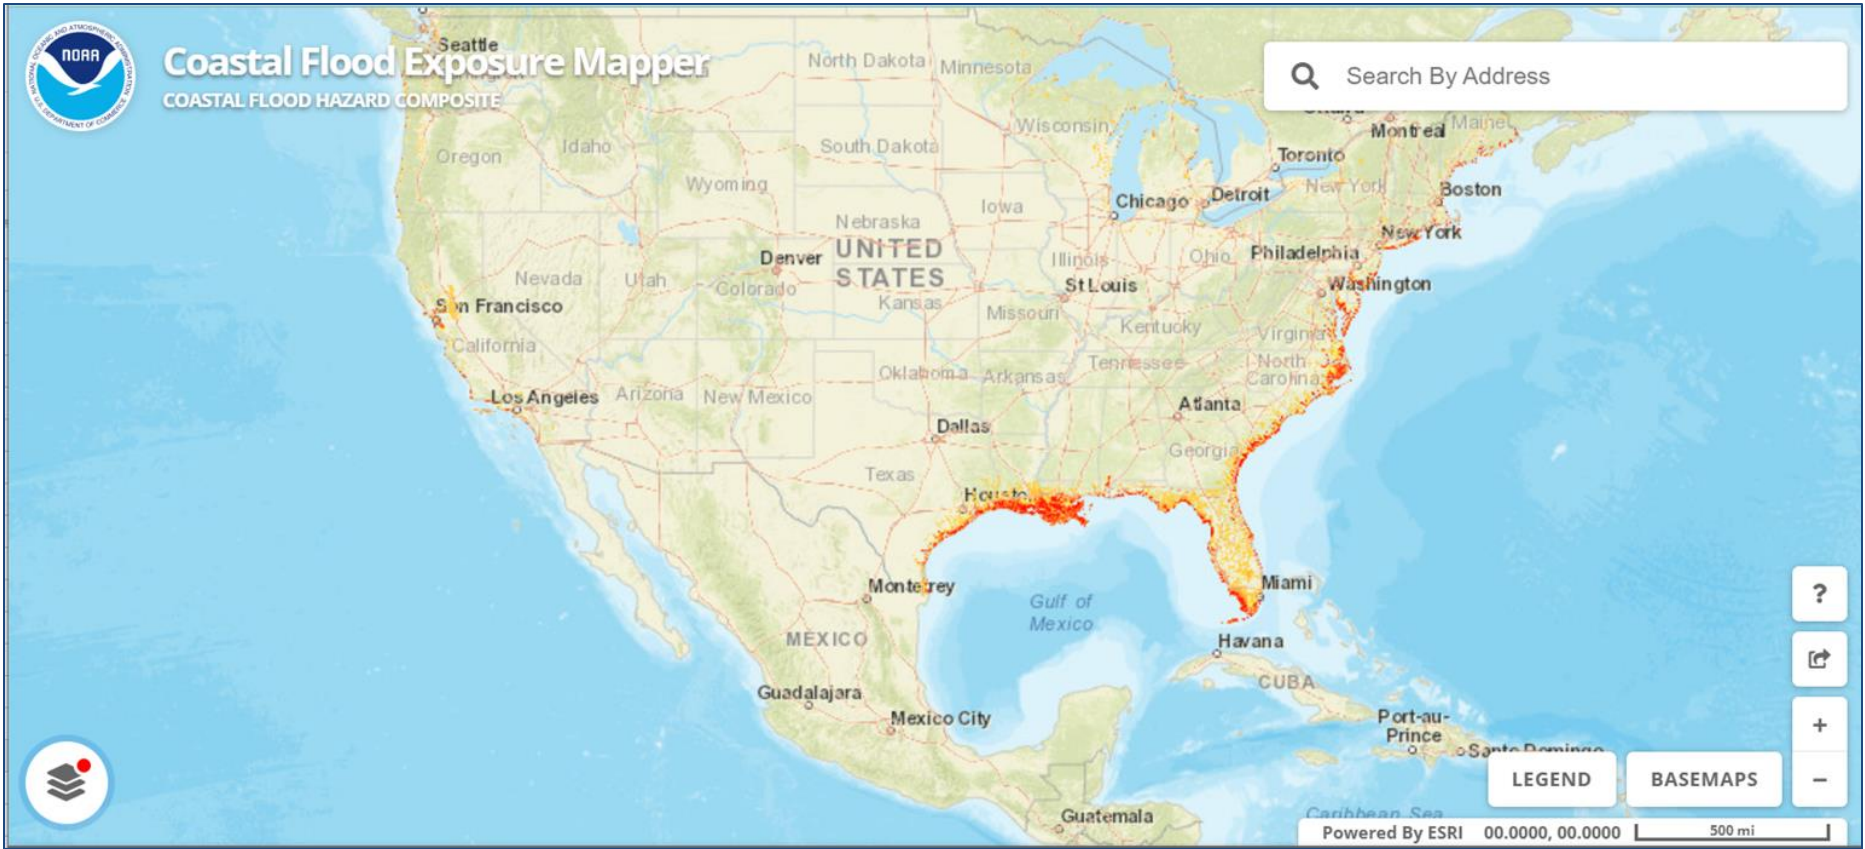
NOAA

Coastal Flood Exposure Mapper
COASTAL FLOOD HAZARD COMPOSITE

Search By Address

Seattle
North Dakota
Minnesota
Oregon
Idaho
South Dakota
Wisconsin
Montreal
Maine
Toronto
Wyoming
Iowa
Chicago
Detroit
New York
Boston
Nebraska
UNITED STATES
New York
Denver
Illinois
Ohio
Philadelphia
Nevada
Utah
Colorado
Kansas
St Louis
Washington
San Francisco
Missouri
Kentucky
Virginia
California
North Carolina
Tennessee
Oklahoma
Arkansas
Los Angeles
Arizona
New Mexico
Atlanta
Dallas
Georgia
Texas
Houston
Monterrey
Miami
Gulf of Mexico
MEXICO
Havana
CUBA
Guadalajara
Mexico City
Port-au-Prince
Santo Domingo
Guatemala
Caribbean Sea

?
+
−
LEGEND
BASEMAPS

Powered By ESRI 00.0000, 00.0000 500 mi